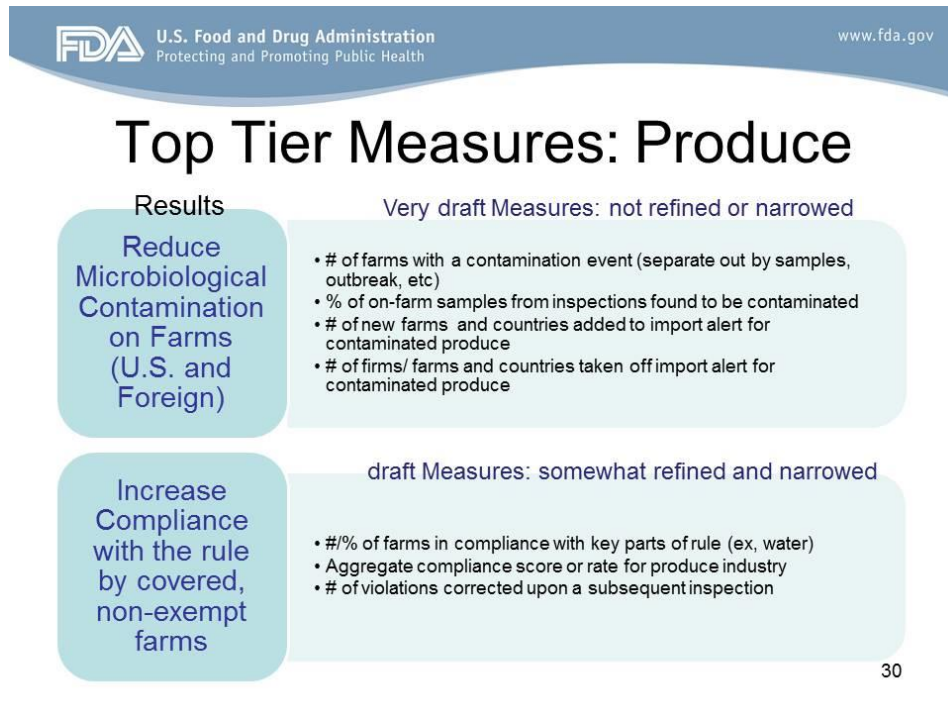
FDA U.S. Food and Drug Administration
Protecting and Promoting Public Health

www.fda.gov

Top Tier Measures: Produce

Results

Very draft Measures: not refined or narrowed

Reduce Microbiological Contamination on Farms (U.S. and Foreign)

• # of farms with a contamination event (separate out by samples, outbreak, etc)
• % of on-farm samples from inspections found to be contaminated
• # of new farms and countries added to import alert for contaminated produce
• # of firms/ farms and countries taken off import alert for contaminated produce

draft Measures: somewhat refined and narrowed

Increase Compliance with the rule by covered, non-exempt farms

• #/% of farms in compliance with key parts of rule (ex, water)
• Aggregate compliance score or rate for produce industry
• # of violations corrected upon a subsequent inspection

30